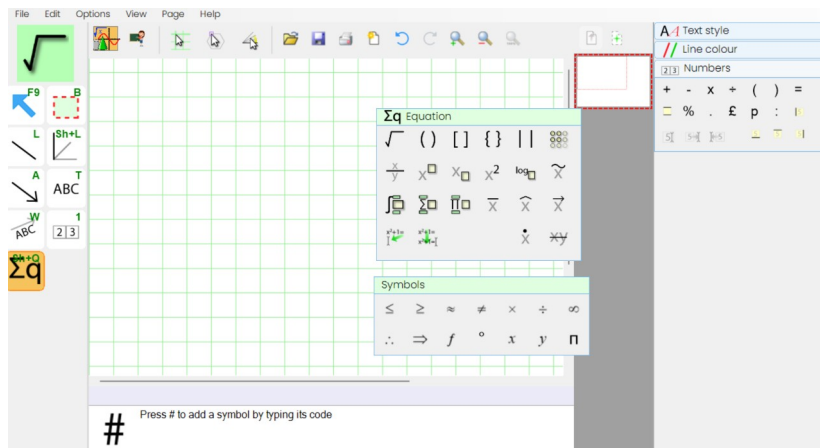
File Edit Options View Page Help

F9 B
L Sh+L
A T
ABC
W 1
ABC
2|3
Sh+Q
Σq

Σq Equation
$\sqrt{}$ ( ) [ ] { } | |
$\frac{x}{y}$ $x^{\square}$ $x_{\square}$ $x^2$ $\log_{\square}$ $\widetilde{x}$
$\overline{x}$ $\widehat{x}$ $\vec{x}$
$\dot{x}$ $\cancel{xy}$

Symbols
≤ ≥ ≈ ≠ × ÷ ∞
∴ ⇒ $f$ ° $x$ $y$ π

A Text style
Line colour
2|3 Numbers
+ - x ÷ ( ) =
% . £ p :

#
Press # to add a symbol by typing its code